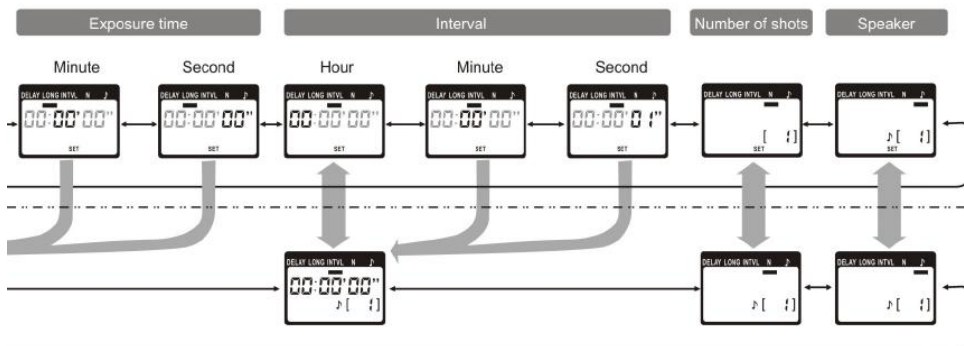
Exposure time

Interval

Number of shots

Speaker

Minute

Second

Hour

Minute

Second

DELAY LONG INTVL N ♪
00'00'00"
SET

DELAY LONG INTVL N ♪
00'00'00"
SET

DELAY LONG INTVL N ♪
00'00'00"
SET

DELAY LONG INTVL N ♪
00'00'00"
SET

DELAY LONG INTVL N ♪
00'00'01"
SET

DELAY LONG INTVL N ♪
[ 1]
SET

DELAY LONG INTVL N ♪
♪[ 1]
SET

DELAY LONG INTVL N ♪
00'00'00"
♪[ 1]

DELAY LONG INTVL N ♪
♪[ 1]

DELAY LONG INTVL N ♪
♪[ 1]